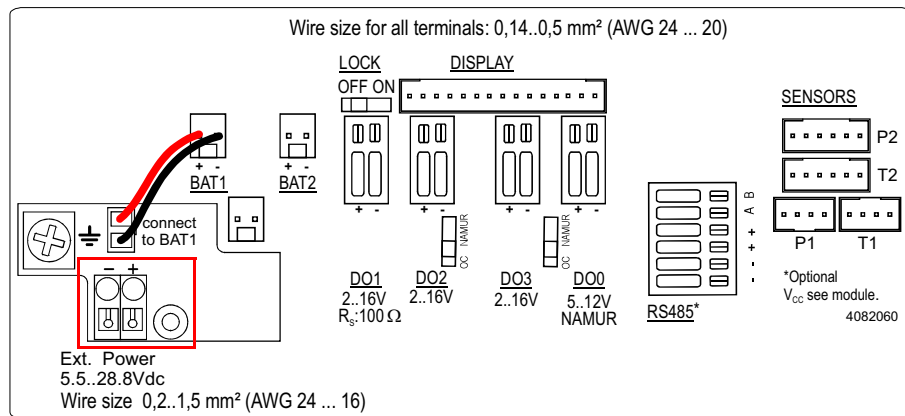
Wire size for all terminals: 0,14..0,5 mm² (AWG 24 ... 20)

LOCK
OFF ON

DISPLAY

SENSORS

P2

T2

P1 T1

+ -
BAT1

+ -
BAT2

connect to BAT1

− +

+ -

+ -

+ -

+ -

NAMUR
OC

NAMUR
OC

B
A
+
+
-
-

DO1
2..16V
$R_S$:100 Ω

DO2
2..16V

DO3
2..16V

DO0
5..12V
NAMUR

RS485*

*Optional
$V_{CC}$ see module.

4082060

Ext. Power
5.5..28.8Vdc
Wire size 0,2..1,5 mm² (AWG 24 ... 16)